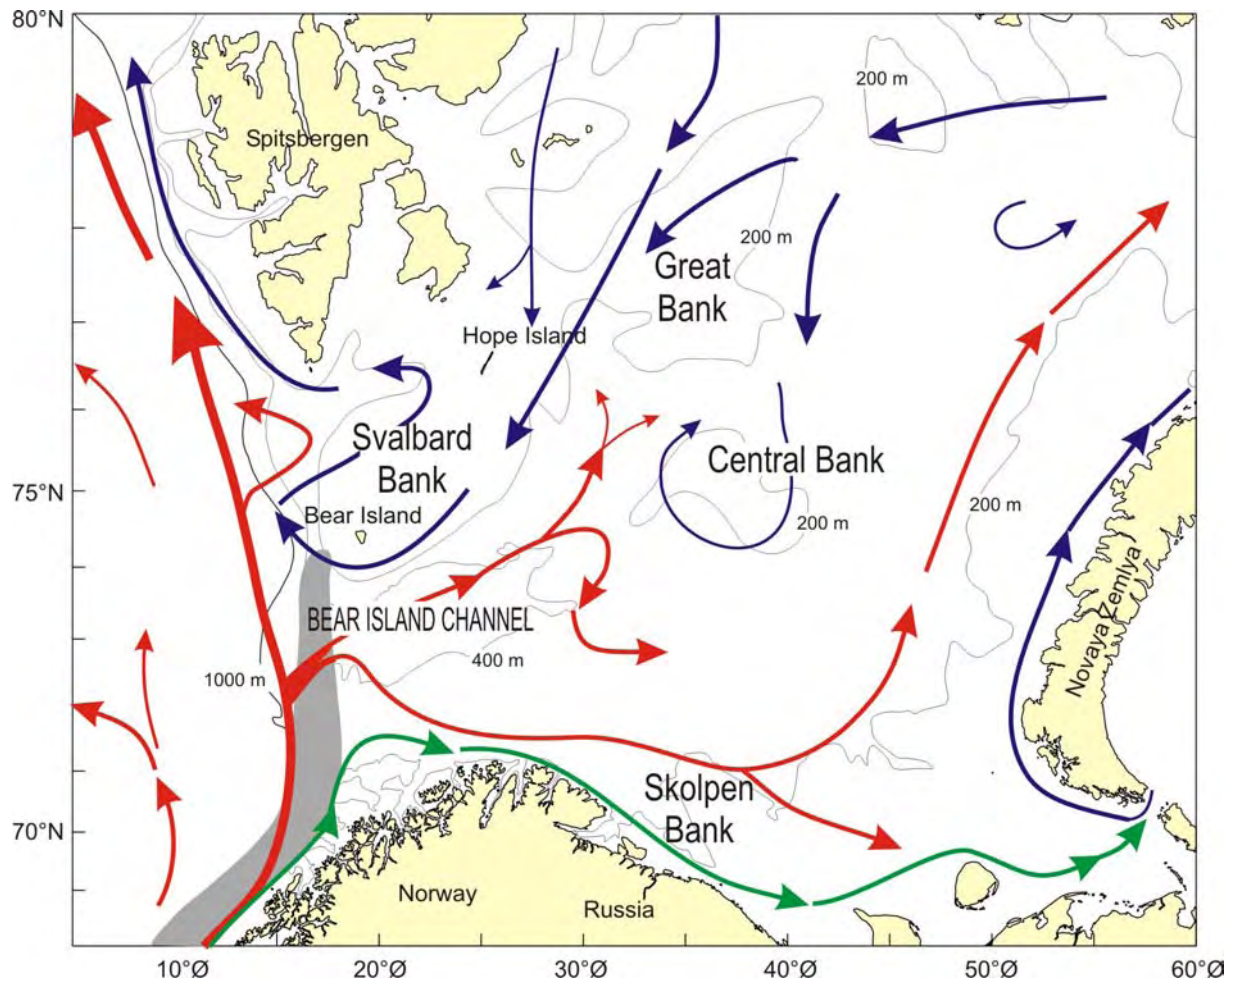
80°N
200 m
Spitsbergen
200 m
Great Bank
Hope Island
Svalbard Bank
Central Bank
75°N
Bear Island
200 m
200 m
Novaya Zemlya
BEAR ISLAND CHANNEL
400 m
1000 m
Skolpen Bank
70°N
Norway
Russia
10°Ø
20°Ø
30°Ø
40°Ø
50°Ø
60°Ø